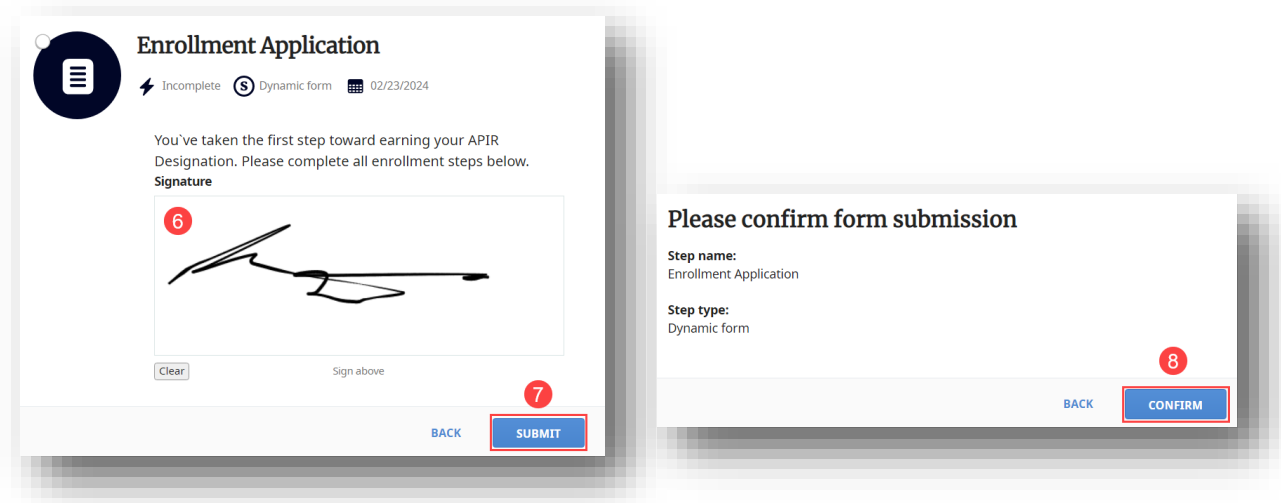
Enrollment Application

Incomplete Dynamic form 02/23/2024

You`ve taken the first step toward earning your APIR Designation. Please complete all enrollment steps below.

Signature

6

Clear Sign above

7

BACK SUBMIT

Please confirm form submission

Step name:
Enrollment Application

Step type:
Dynamic form

8

BACK CONFIRM